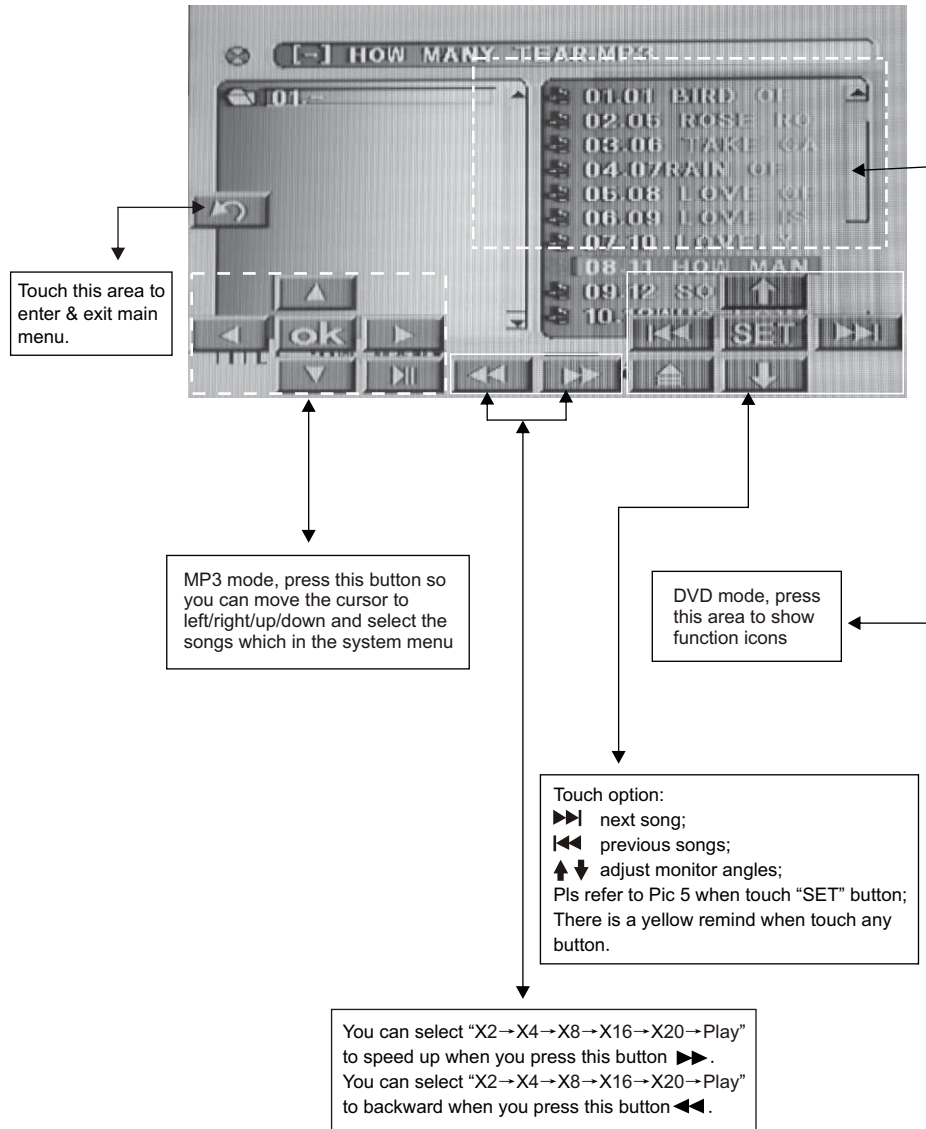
[-] HOW MANY TEAR.MP3

01.

01.01 BIRD OF
02.05 ROSE RO
03.06 TAKE GA
04.07RAIN OF
05.08 LOVE OF
06.09 LOVE IS
07.10 LOVELY
08.11 HOW MAN
09.12 SO
10.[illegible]

ok

SET

Touch this area to enter & exit main menu.

MP3 mode, press this button so you can move the cursor to left/right/up/down and select the songs which in the system menu

DVD mode, press this area to show function icons

Touch option:
⏭ next song;
⏮ previous songs;
↑↓ adjust monitor angles;
Pls refer to Pic 5 when touch "SET" button;
There is a yellow remind when touch any button.

You can select "X2→X4→X8→X16→X20→Play" to speed up when you press this button ⏩.
You can select "X2→X4→X8→X16→X20→Play" to backward when you press this button ⏪.